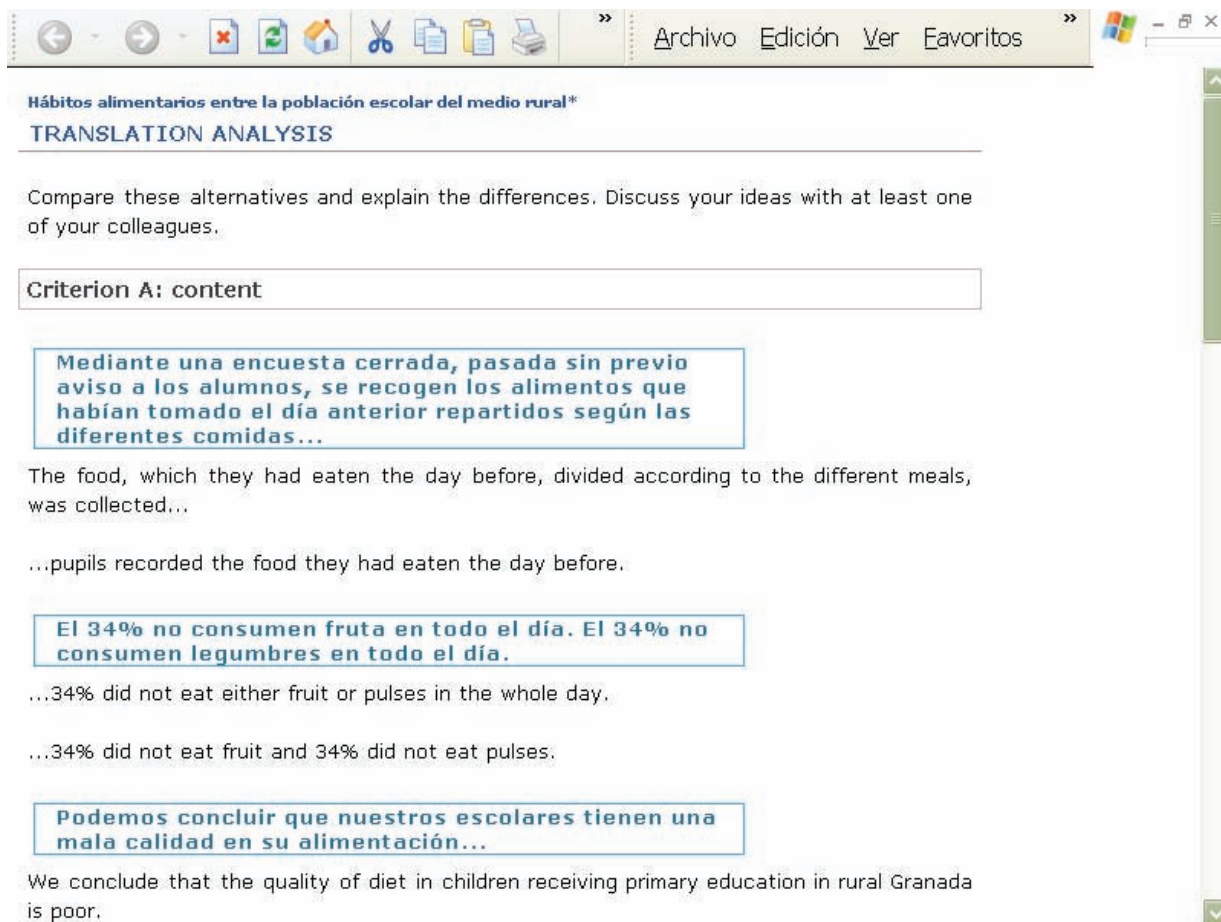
»
Archivo Edición Ver Favoritos
»

Hábitos alimentarios entre la población escolar del medio rural*
TRANSLATION ANALYSIS

Compare these alternatives and explain the differences. Discuss your ideas with at least one of your colleagues.

Criterion A: content

Mediante una encuesta cerrada, pasada sin previo aviso a los alumnos, se recogen los alimentos que habían tomado el día anterior repartidos según las diferentes comidas...

The food, which they had eaten the day before, divided according to the different meals, was collected...

...pupils recorded the food they had eaten the day before.

El 34% no consumen fruta en todo el día. El 34% no consumen legumbres en todo el día.

...34% did not eat either fruit or pulses in the whole day.

...34% did not eat fruit and 34% did not eat pulses.

Podemos concluir que nuestros escolares tienen una mala calidad en su alimentación...

We conclude that the quality of diet in children receiving primary education in rural Granada is poor.